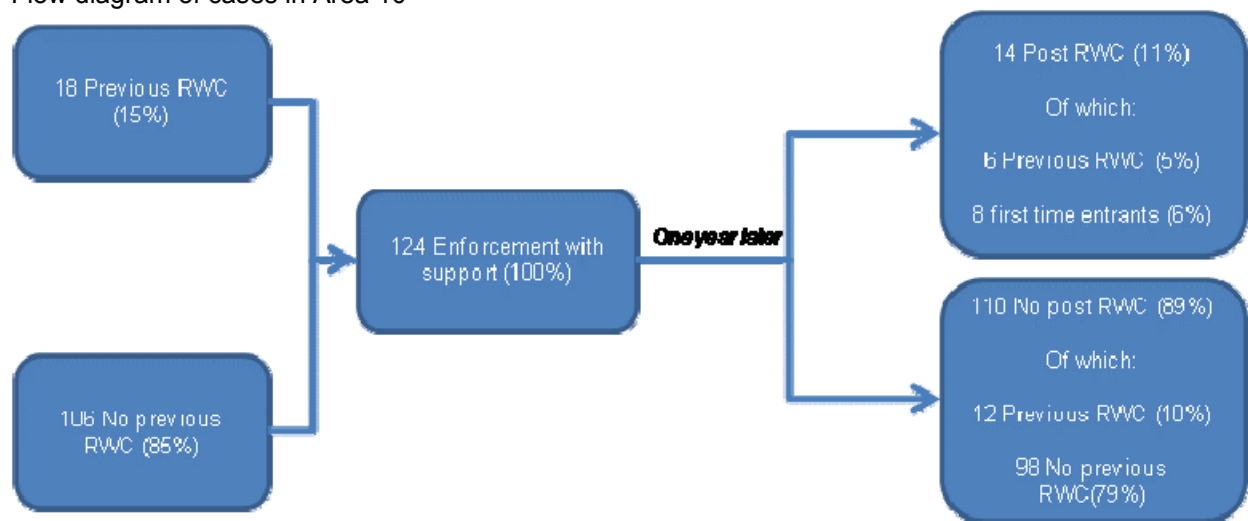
Flow diagram of cases in Area 10

18 Previous RWC (15%)

106 No previous RWC (85%)

124 Enforcement with support (100%)

One year later

14 Post RWC (11%)

Of which:

6 Previous RWC (5%)

8 first time entrants (6%)

110 No post RWC (89%)

Of which:

12 Previous RWC (10%)

98 No previous RWC(79%)